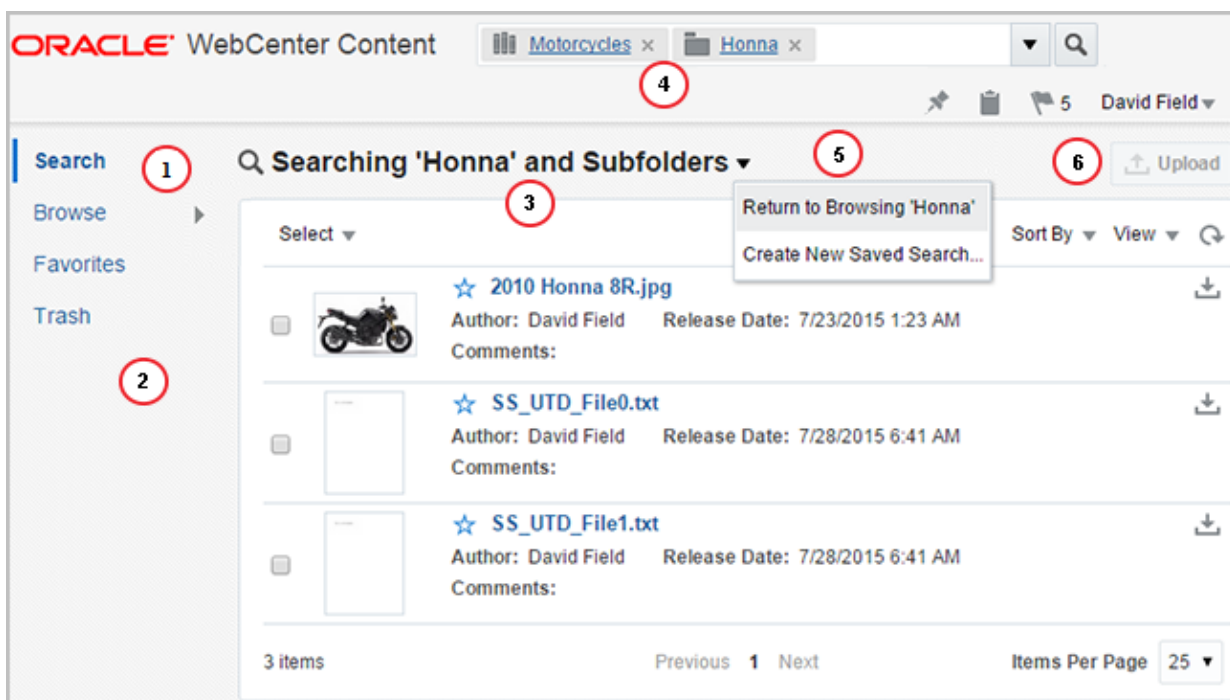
ORACLE WebCenter Content

Motorcycles × Honna ×

4

5 David Field

Search 1

Browse

Favorites

Trash

2

Searching 'Honna' and Subfolders

3

5

6

Upload

Return to Browsing 'Honna'

Create New Saved Search...

Select

Sort By View

2010 Honna 8R.jpg
Author: David Field Release Date: 7/23/2015 1:23 AM
Comments:

SS_UTD_File0.txt
Author: David Field Release Date: 7/28/2015 6:41 AM
Comments:

SS_UTD_File1.txt
Author: David Field Release Date: 7/28/2015 6:41 AM
Comments:

3 items Previous 1 Next Items Per Page 25